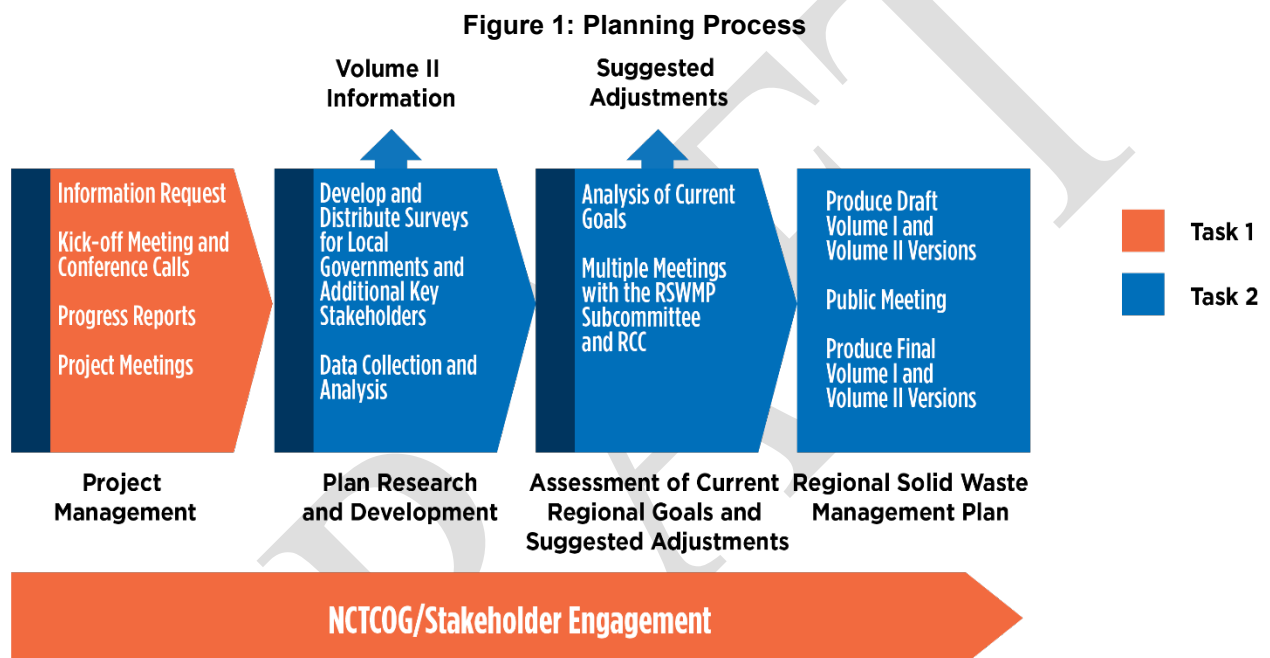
Figure 1: Planning Process

Volume II Information

Suggested Adjustments

Information Request

Kick-off Meeting and Conference Calls

Progress Reports

Project Meetings

Project Management

Develop and Distribute Surveys for Local Governments and Additional Key Stakeholders

Data Collection and Analysis

Plan Research and Development

Analysis of Current Goals

Multiple Meetings with the RSWMP Subcommittee and RCC

Assessment of Current Regional Goals and Suggested Adjustments

Produce Draft Volume I and Volume II Versions

Public Meeting

Produce Final Volume I and Volume II Versions

Regional Solid Waste Management Plan

Task 1

Task 2

NCTCOG/Stakeholder Engagement

DRAFT